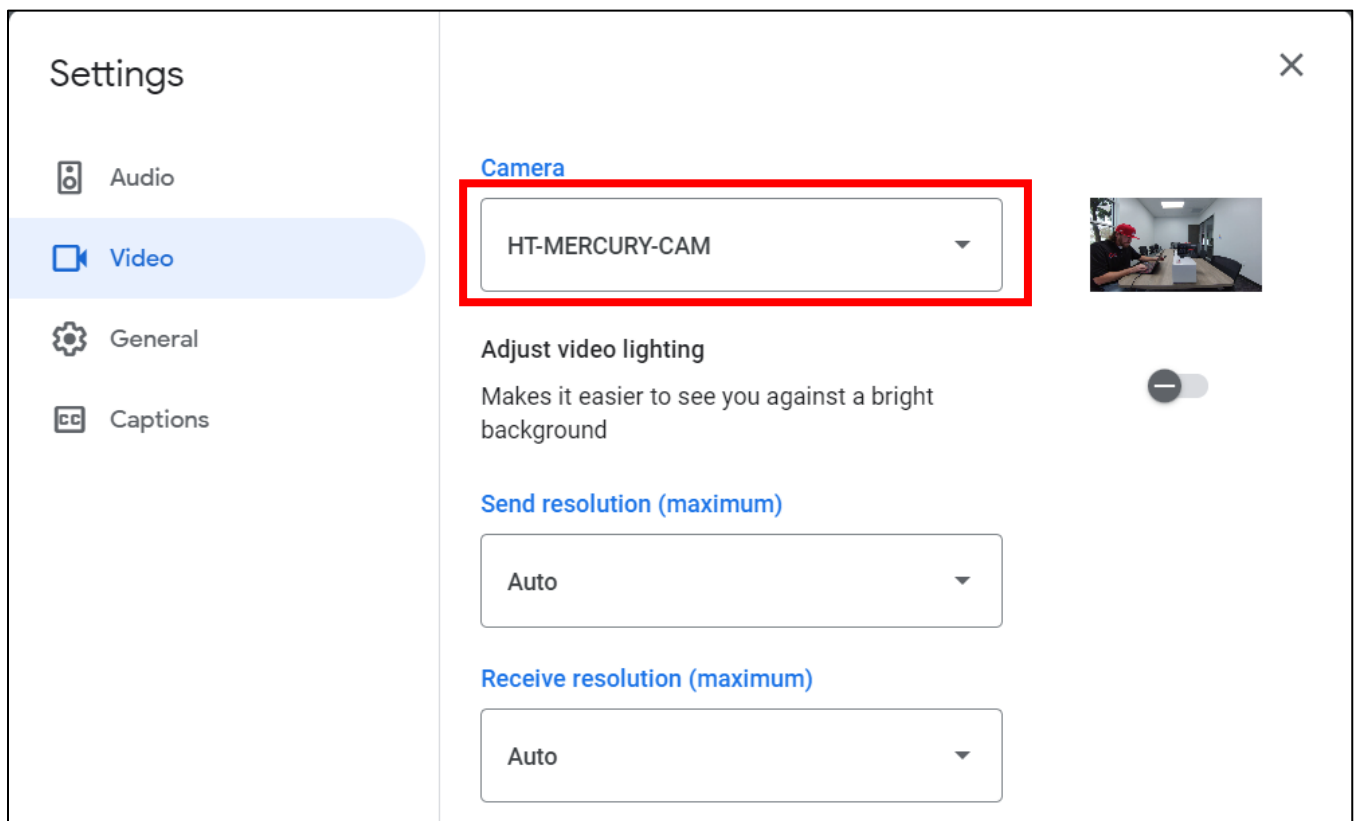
Settings

Audio

Video

General

Captions

×

Camera

HT-MERCURY-CAM

Adjust video lighting

Makes it easier to see you against a bright background

Send resolution (maximum)

Auto

Receive resolution (maximum)

Auto